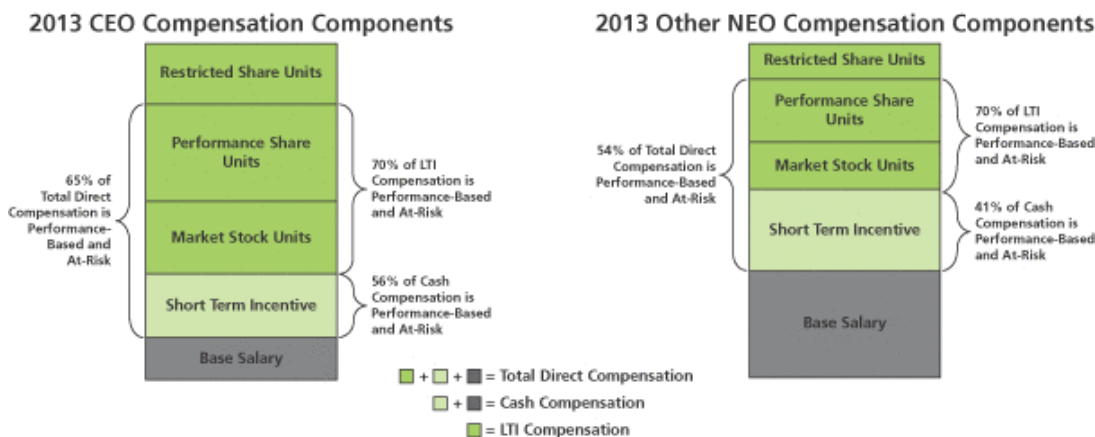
2013 CEO Compensation Components

Restricted Share Units

Performance Share Units

Market Stock Units

Short Term Incentive

Base Salary

65% of Total Direct Compensation is Performance-Based and At-Risk

70% of LTI Compensation is Performance-Based and At-Risk

56% of Cash Compensation is Performance-Based and At-Risk

2013 Other NEO Compensation Components

Restricted Share Units

Performance Share Units

Market Stock Units

Short Term Incentive

Base Salary

54% of Total Direct Compensation is Performance-Based and At-Risk

70% of LTI Compensation is Performance-Based and At-Risk

41% of Cash Compensation is Performance-Based and At-Risk

+ + = Total Direct Compensation

+ = Cash Compensation

= LTI Compensation